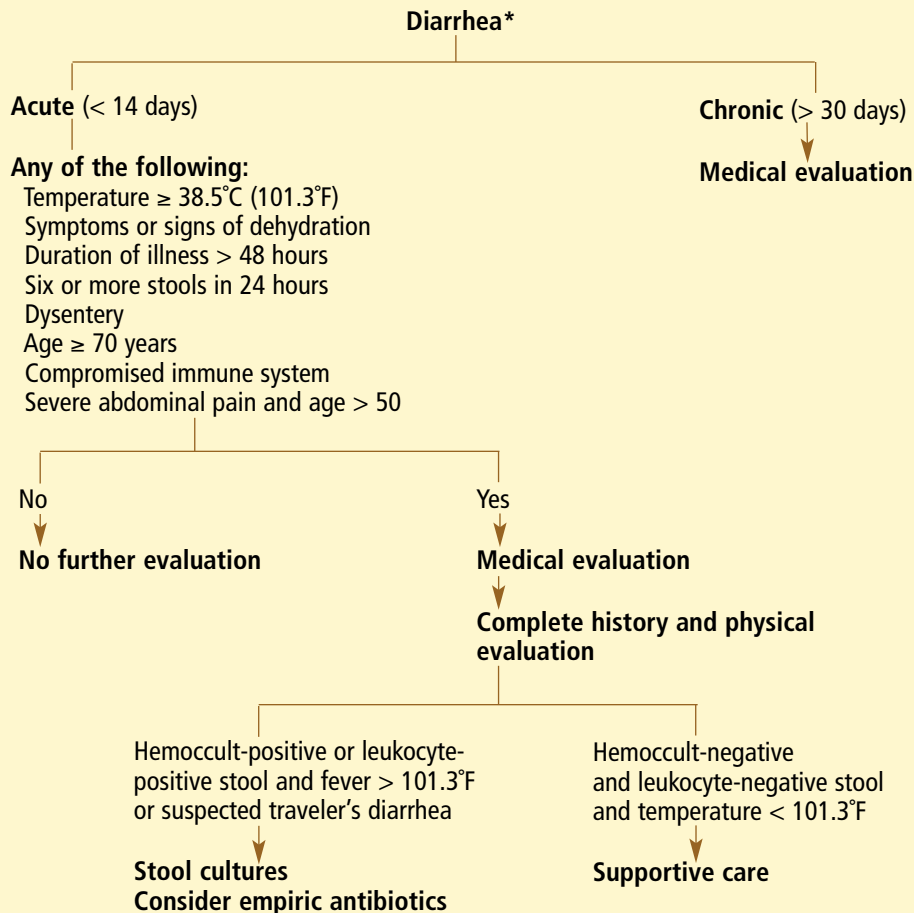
Diarrhea*

Acute (< 14 days)

Chronic (> 30 days)

Medical evaluation

Any of the following:
Temperature ≥ 38.5°C (101.3°F)
Symptoms or signs of dehydration
Duration of illness > 48 hours
Six or more stools in 24 hours
Dysentery
Age ≥ 70 years
Compromised immune system
Severe abdominal pain and age > 50

No

No further evaluation

Yes

Medical evaluation

Complete history and physical evaluation

Hemoccult-positive or leukocyte-positive stool and fever > 101.3°F or suspected traveler's diarrhea

Stool cultures
Consider empiric antibiotics

Hemoccult-negative and leukocyte-negative stool and temperature < 101.3°F

Supportive care